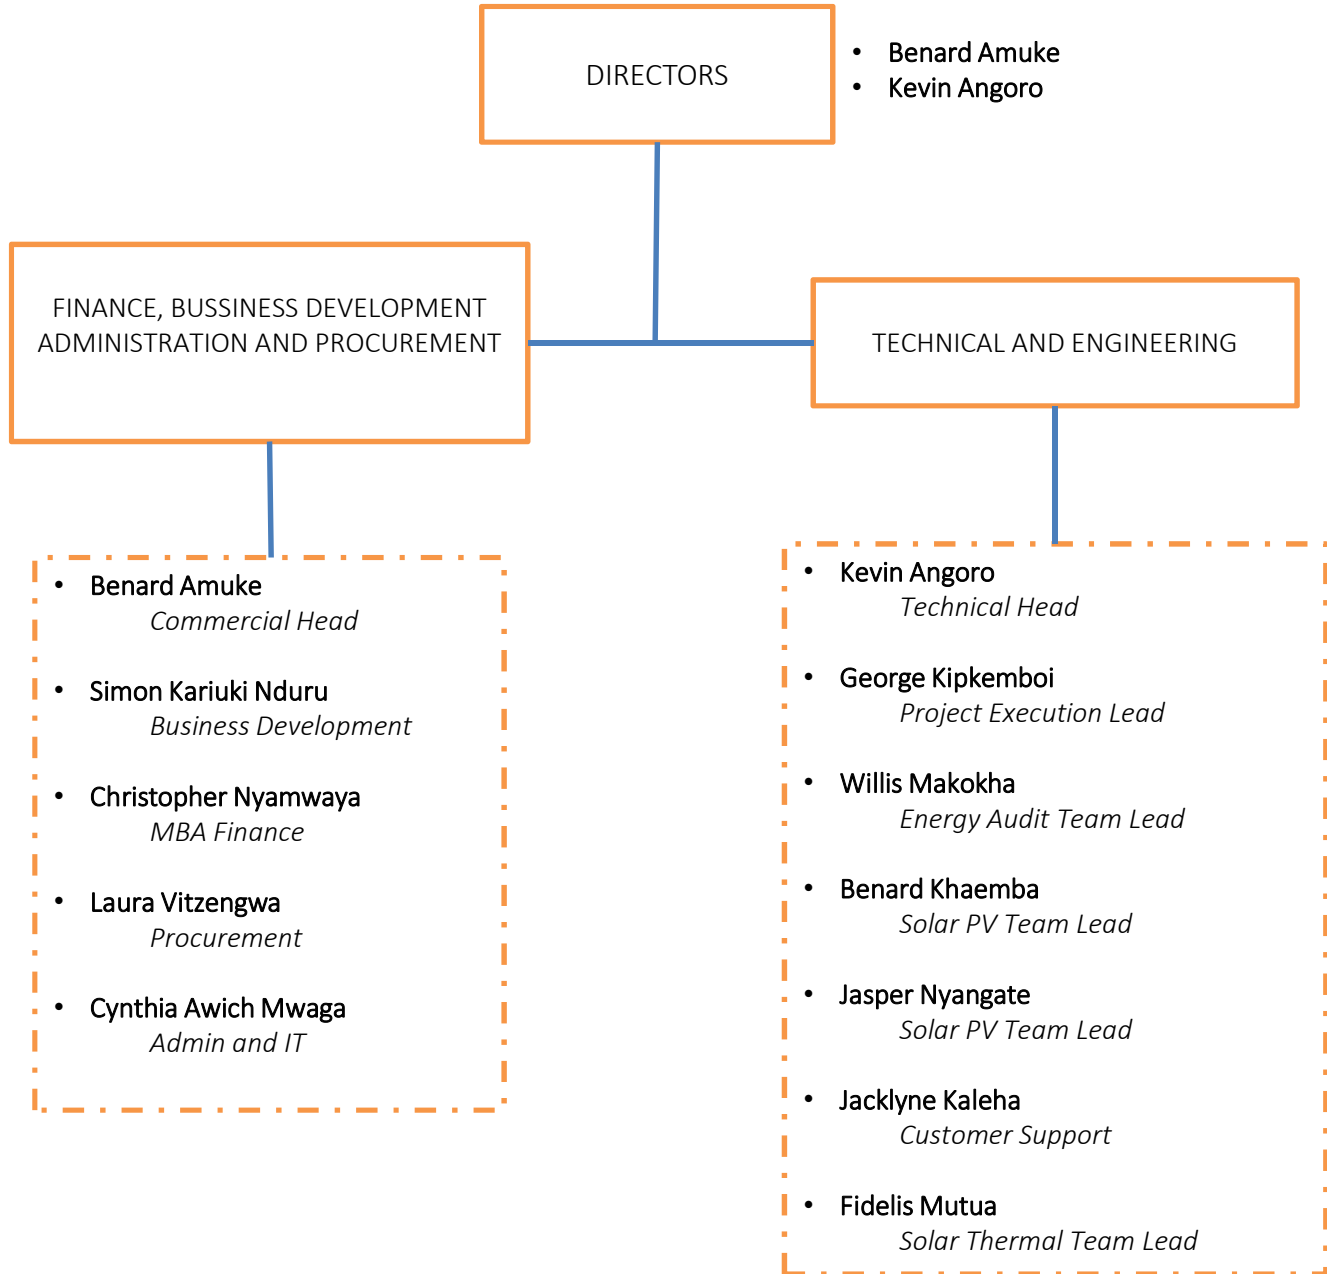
DIRECTORS

- Benard Amuke
- Kevin Angoro

FINANCE, BUSSINESS DEVELOPMENT ADMINISTRATION AND PROCUREMENT

TECHNICAL AND ENGINEERING

- Benard Amuke
*Commercial Head*
- Simon Kariuki Nduru
*Business Development*
- Christopher Nyamwaya
*MBA Finance*
- Laura Vitzengwa
*Procurement*
- Cynthia Awich Mwaga
*Admin and IT*

- Kevin Angoro
*Technical Head*
- George Kipkemboi
*Project Execution Lead*
- Willis Makokha
*Energy Audit Team Lead*
- Benard Khaemba
*Solar PV Team Lead*
- Jasper Nyangate
*Solar PV Team Lead*
- Jacklyne Kaleha
*Customer Support*
- Fidelis Mutua
*Solar Thermal Team Lead*